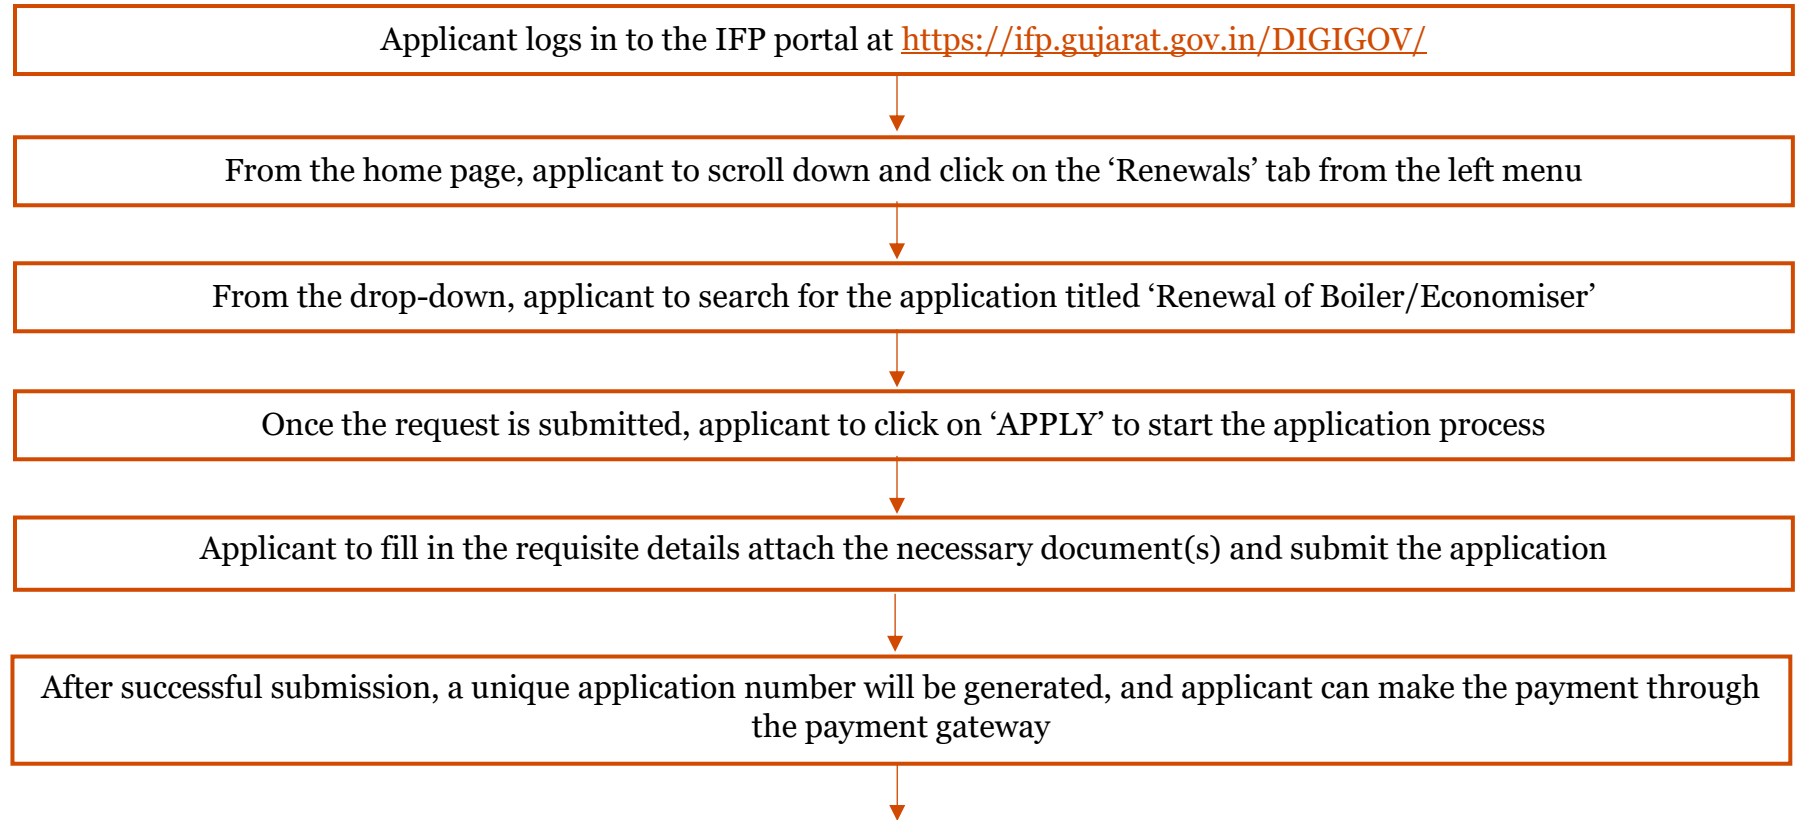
Applicant logs in to the IFP portal at https://ifp.gujarat.gov.in/DIGIGOV/

From the home page, applicant to scroll down and click on the ‘Renewals’ tab from the left menu

From the drop-down, applicant to search for the application titled ‘Renewal of Boiler/Economiser’

Once the request is submitted, applicant to click on ‘APPLY’ to start the application process

Applicant to fill in the requisite details attach the necessary document(s) and submit the application

After successful submission, a unique application number will be generated, and applicant can make the payment through the payment gateway